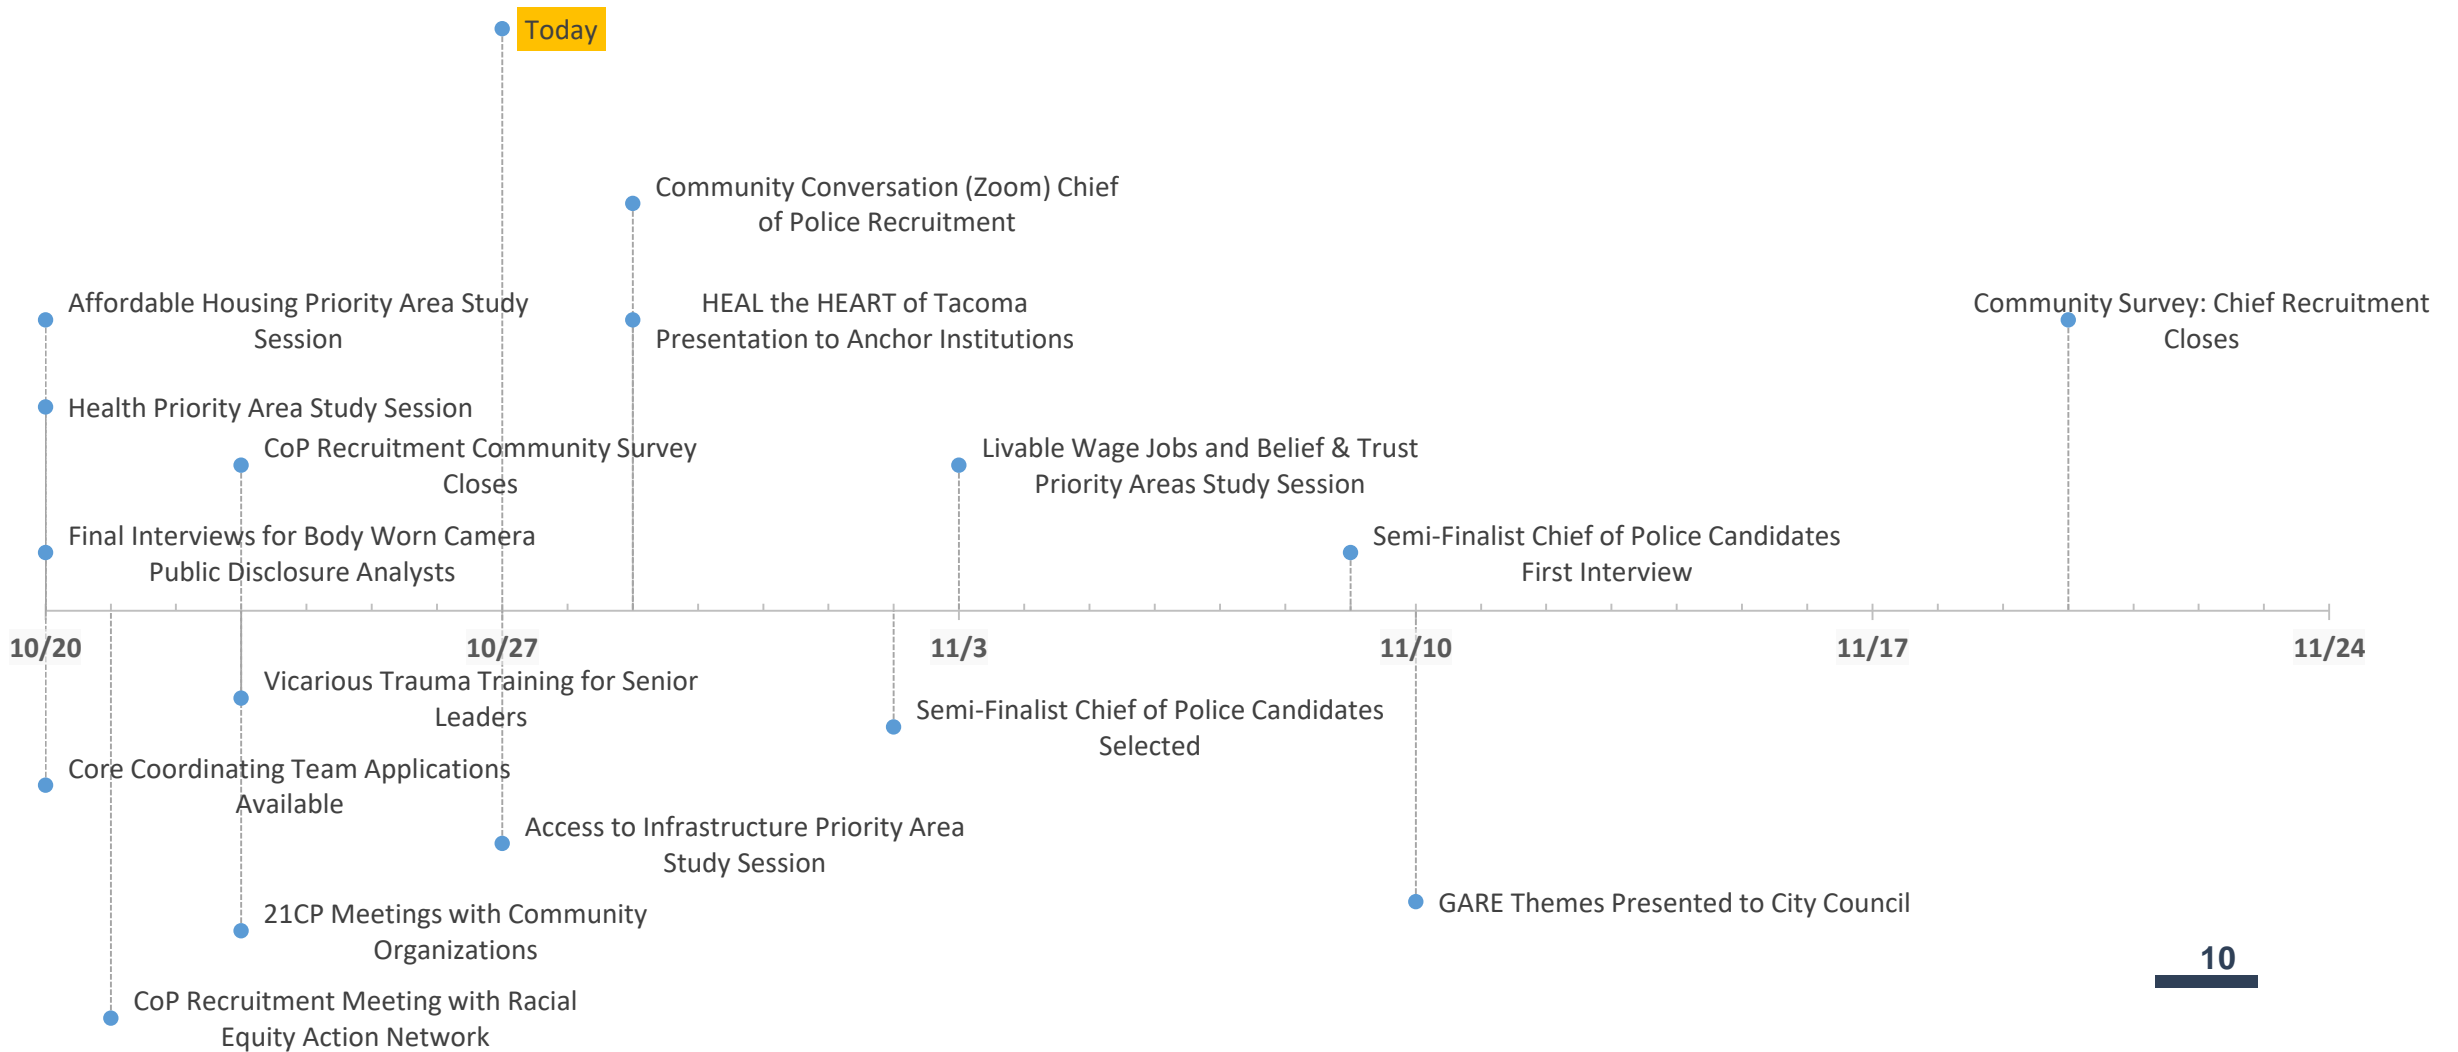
Today

Community Conversation (Zoom) Chief of Police Recruitment

Affordable Housing Priority Area Study Session

HEAL the HEART of Tacoma Presentation to Anchor Institutions

Community Survey: Chief Recruitment Closes

Health Priority Area Study Session

CoP Recruitment Community Survey Closes

Livable Wage Jobs and Belief & Trust Priority Areas Study Session

Final Interviews for Body Worn Camera Public Disclosure Analysts

Semi-Finalist Chief of Police Candidates First Interview

10/20

10/27

11/3

11/10

11/17

11/24

Vicarious Trauma Training for Senior Leaders

Semi-Finalist Chief of Police Candidates Selected

Core Coordinating Team Applications Available

Access to Infrastructure Priority Area Study Session

GARE Themes Presented to City Council

21CP Meetings with Community Organizations

CoP Recruitment Meeting with Racial Equity Action Network

10